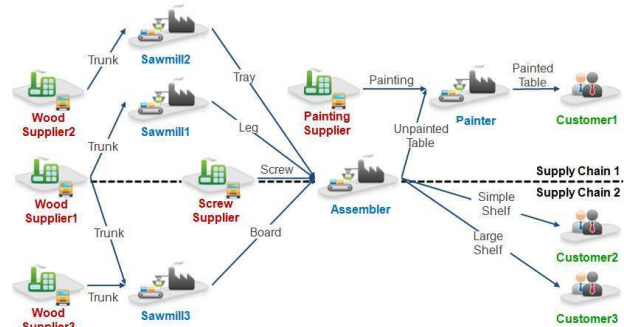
Sawmill2
Trunk
Tray
Wood Supplier2
Sawmill1
Trunk
Leg
Painting
Painting Supplier
Painter
Painted Table
Customer1
Unpainted Table
Screw
Wood Supplier1
Screw Supplier
Assembler
Supply Chain 1
Supply Chain 2
Simple Shelf
Customer2
Trunk
Board
Large Shelf
Trunk
Sawmill3
Customer3
Wood Supplier3